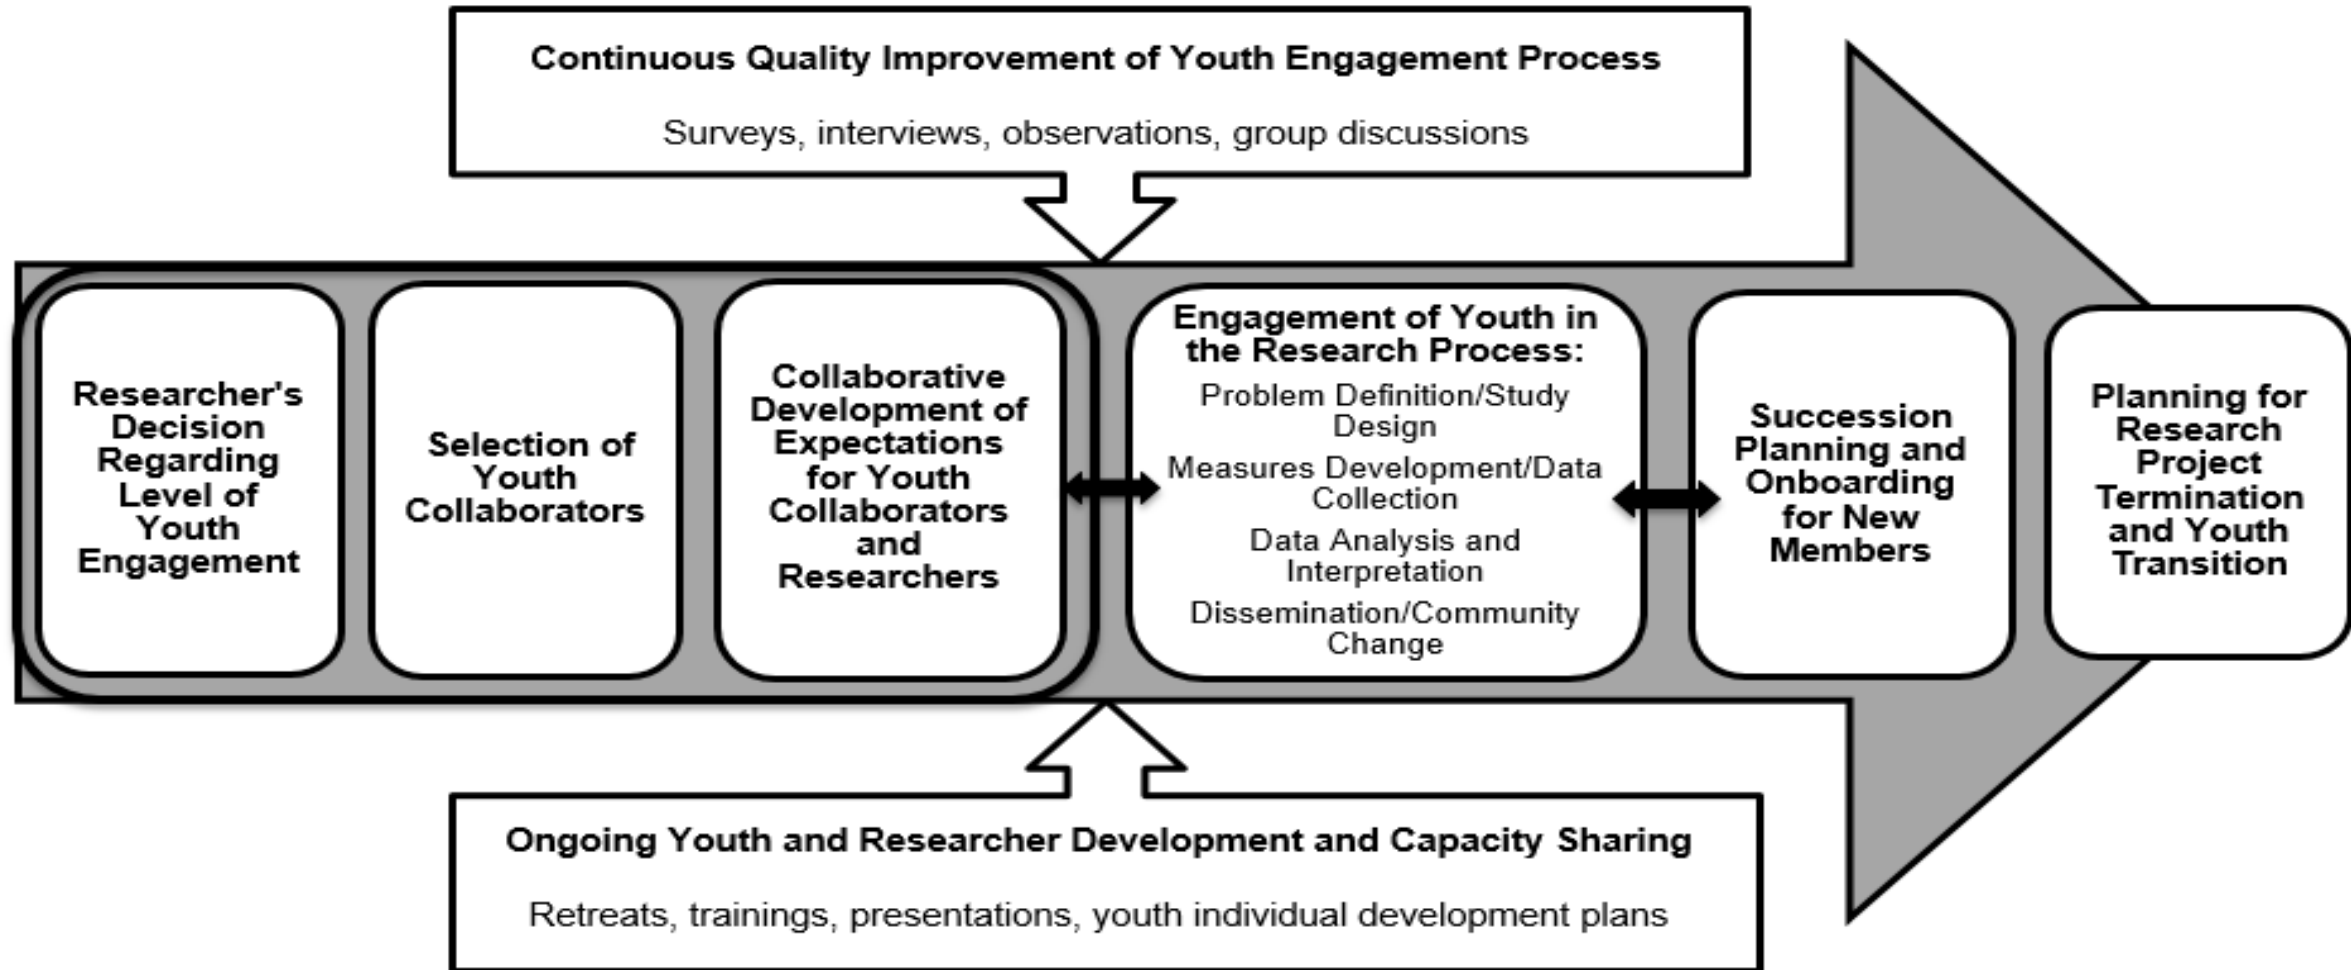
Continuous Quality Improvement of Youth Engagement Process

Surveys, interviews, observations, group discussions

Researcher's Decision Regarding Level of Youth Engagement

Selection of Youth Collaborators

Collaborative Development of Expectations for Youth Collaborators and Researchers

Engagement of Youth in the Research Process:

Problem Definition/Study Design

Measures Development/Data Collection

Data Analysis and Interpretation

Dissemination/Community Change

Succession Planning and Onboarding for New Members

Planning for Research Project Termination and Youth Transition

Ongoing Youth and Researcher Development and Capacity Sharing

Retreats, trainings, presentations, youth individual development plans